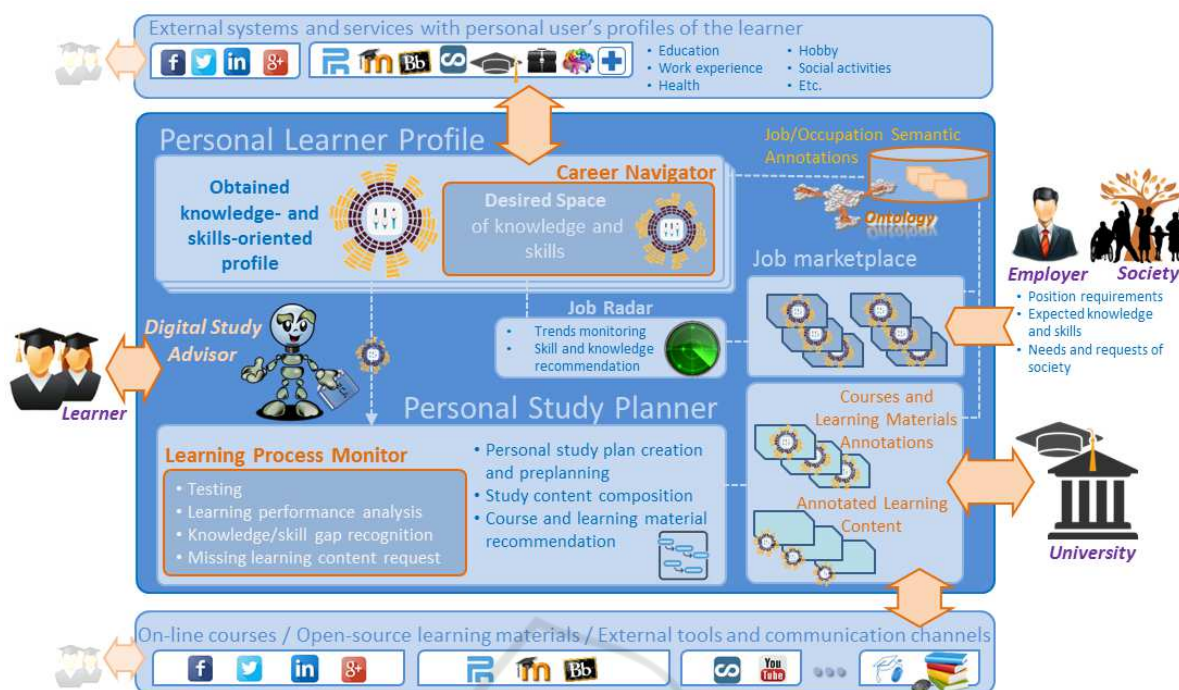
External systems and services with personal user's profiles of the learner

f in g+ m Bb

• Education
• Work experience
• Health

• Hobby
• Social activities
• Etc.

Personal Learner Profile

Job/Occupation Semantic Annotations

Obtained knowledge- and skills-oriented profile

Career Navigator

Desired Space of knowledge and skills

Ontology

Employer

Society

Job marketplace

• Position requirements
• Expected knowledge and skills
• Needs and requests of society

Job Radar

• Trends monitoring
• Skill and knowledge recommendation

Digital Study Advisor

Learner

Personal Study Planner

Courses and Learning Materials Annotations

Learning Process Monitor

• Testing
• Learning performance analysis
• Knowledge/skill gap recognition
• Missing learning content request

• Personal study plan creation and preplanning
• Study content composition
• Course and learning material recommendation

Annotated Learning Content

University

On-line courses / Open-source learning materials / External tools and communication channels

f in g+ m Bb You Tube